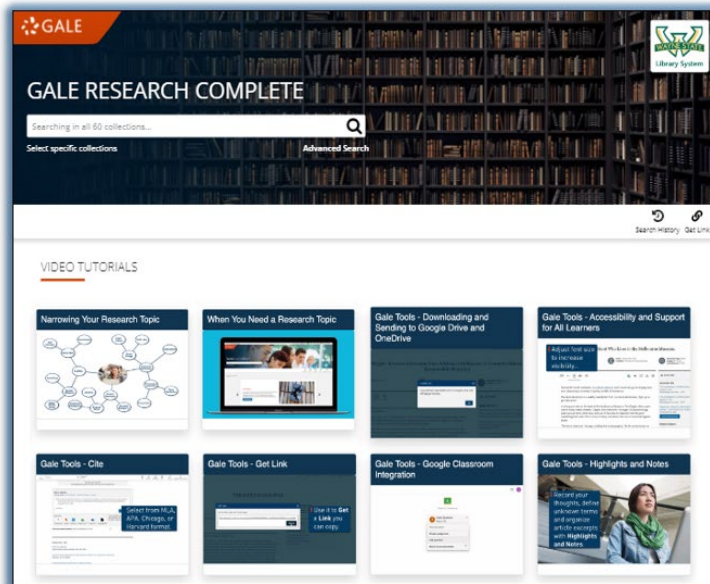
GALE

Library System

GALE RESEARCH COMPLETE

Searching in all 60 collections...

Select specific collections

Advanced Search

Search History

Get Link

VIDEO TUTORIALS

Narrowing Your Research Topic

When You Need a Research Topic

Gale Tools - Downloading and Sending to Google Drive and OneDrive

Gale Tools - Accessibility and Support for All Learners

Adjust font size to increase visibility.

Gale Tools - Cite

Select from MLA, APA, Chicago, or Harvard format.

Gale Tools - Get Link

Use it to Get a Link you can copy.

Gale Tools - Google Classroom Integration

Gale Tools - Highlights and Notes

Record your thoughts, define unknown terms and organize article excerpts with Highlights and Notes.